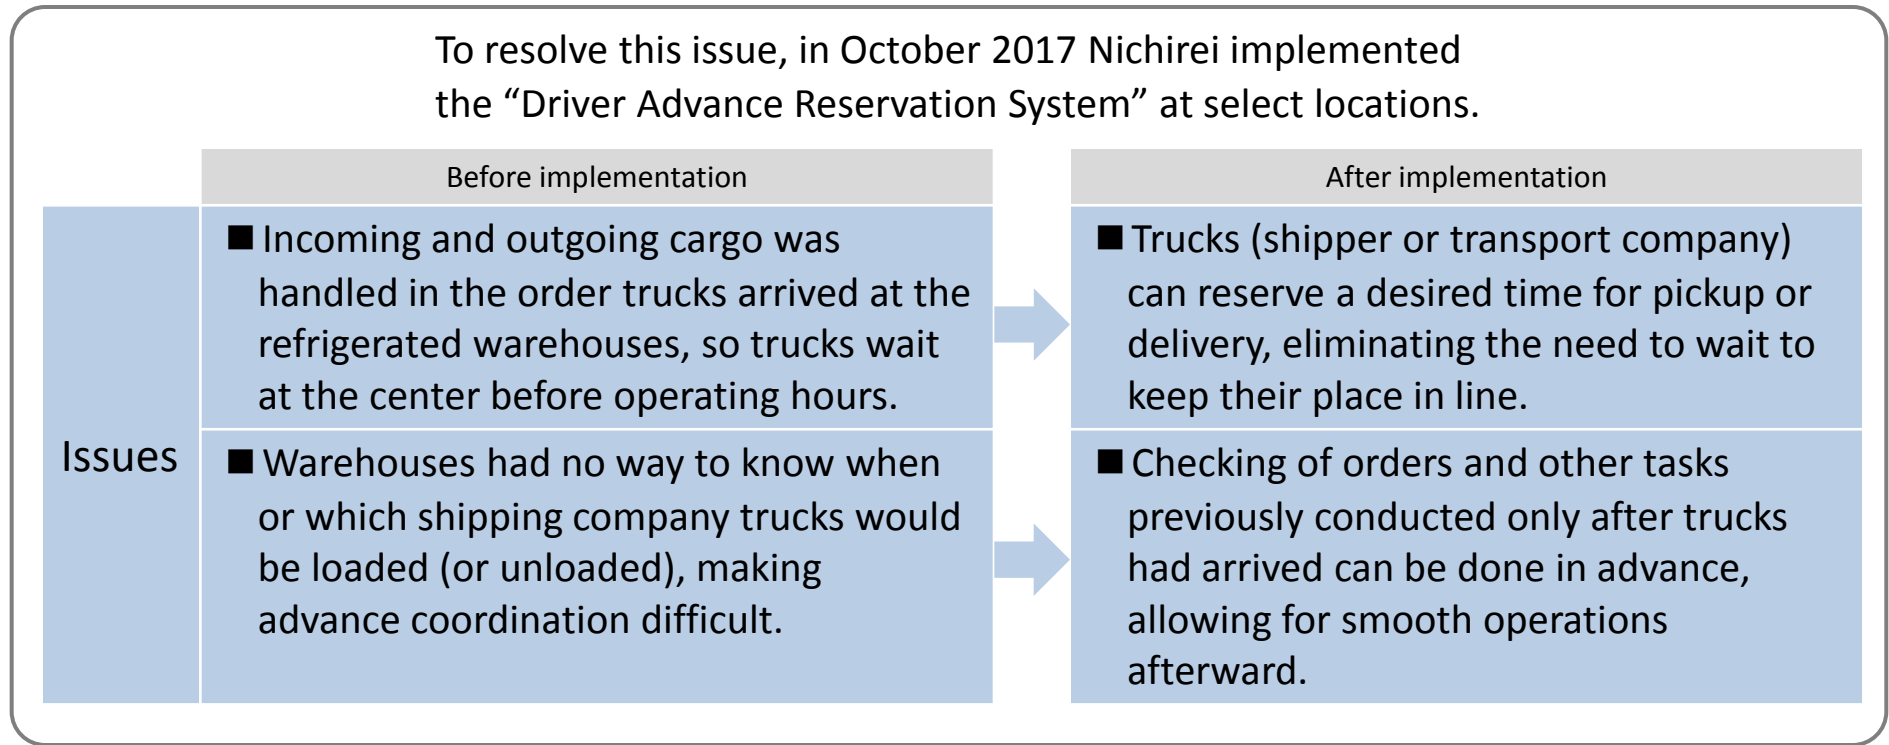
To resolve this issue, in October 2017 Nichirei implemented the “Driver Advance Reservation System” at select locations.

| | Before implementation | After implementation |
|---|---|---|
| Issues | ■ Incoming and outgoing cargo was handled in the order trucks arrived at the refrigerated warehouses, so trucks wait at the center before operating hours. | ■ Trucks (shipper or transport company) can reserve a desired time for pickup or delivery, eliminating the need to wait to keep their place in line. |
| | ■ Warehouses had no way to know when or which shipping company trucks would be loaded (or unloaded), making advance coordination difficult. | ■ Checking of orders and other tasks previously conducted only after trucks had arrived can be done in advance, allowing for smooth operations afterward. |